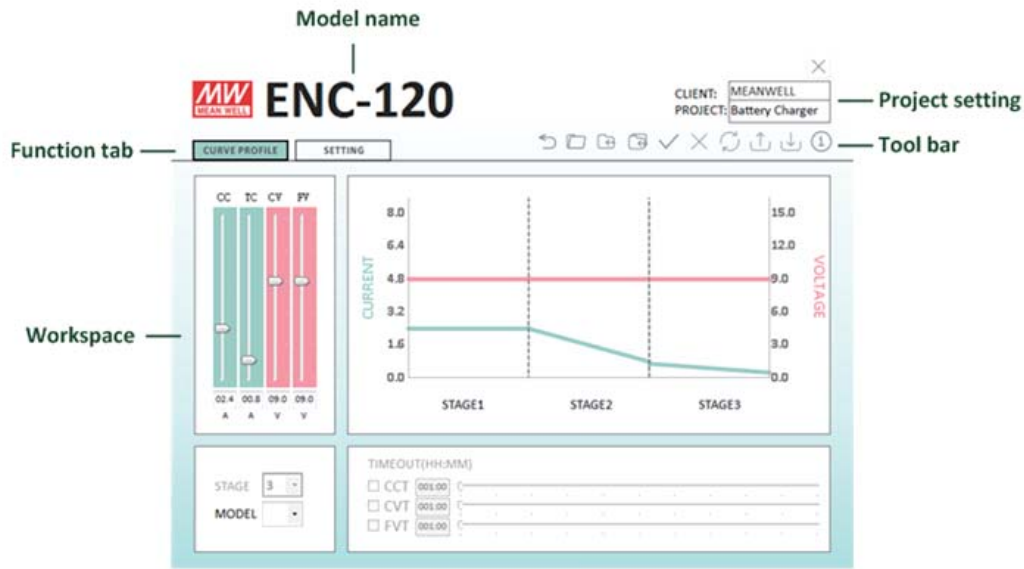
Model name

MW MEAN WELL ENC-120

CLIENT: MEANWELL
PROJECT: Battery Charger

Project setting

Function tab

CURVE PROFILE
SETTING

Tool bar

Workspace

CC TC CV FV

02.4 00.8 09.0 09.0
A A V V

8.0
6.4
4.8
3.2
1.6
0.0

CURRENT

15.0
12.0
9.0
6.0
3.0
0.0

VOLTAGE

STAGE1 STAGE2 STAGE3

STAGE 3
MODEL

TIMEOUT(HH:MM)
☐ CCT 001:00
☐ CVT 001:00
☐ FVT 001:00